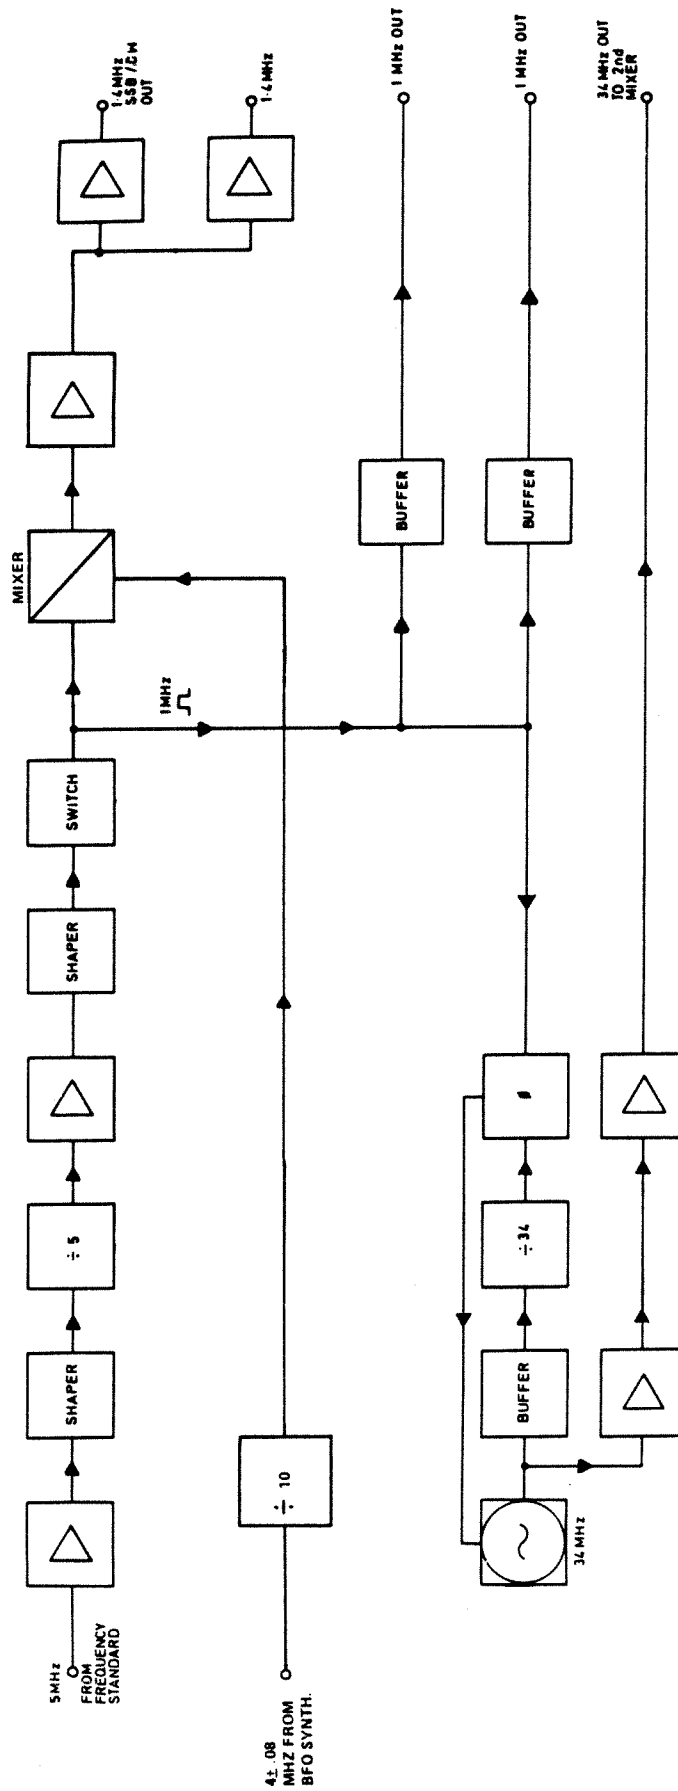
5MHz FROM FREQUENCY STANDARD

SHAPER

÷ 5

SHAPER

SWITCH

MIXER

1.4MHz SSB/CW OUT

1.4MHz

1MHz

4± .08 MHZ FROM BFO SYNTH.

÷ 10

BUFFER

1 MHz OUT

BUFFER

1 MHz OUT

34MHz

BUFFER

÷ 34

ϕ

34 MHz OUT TO 2nd MIXER